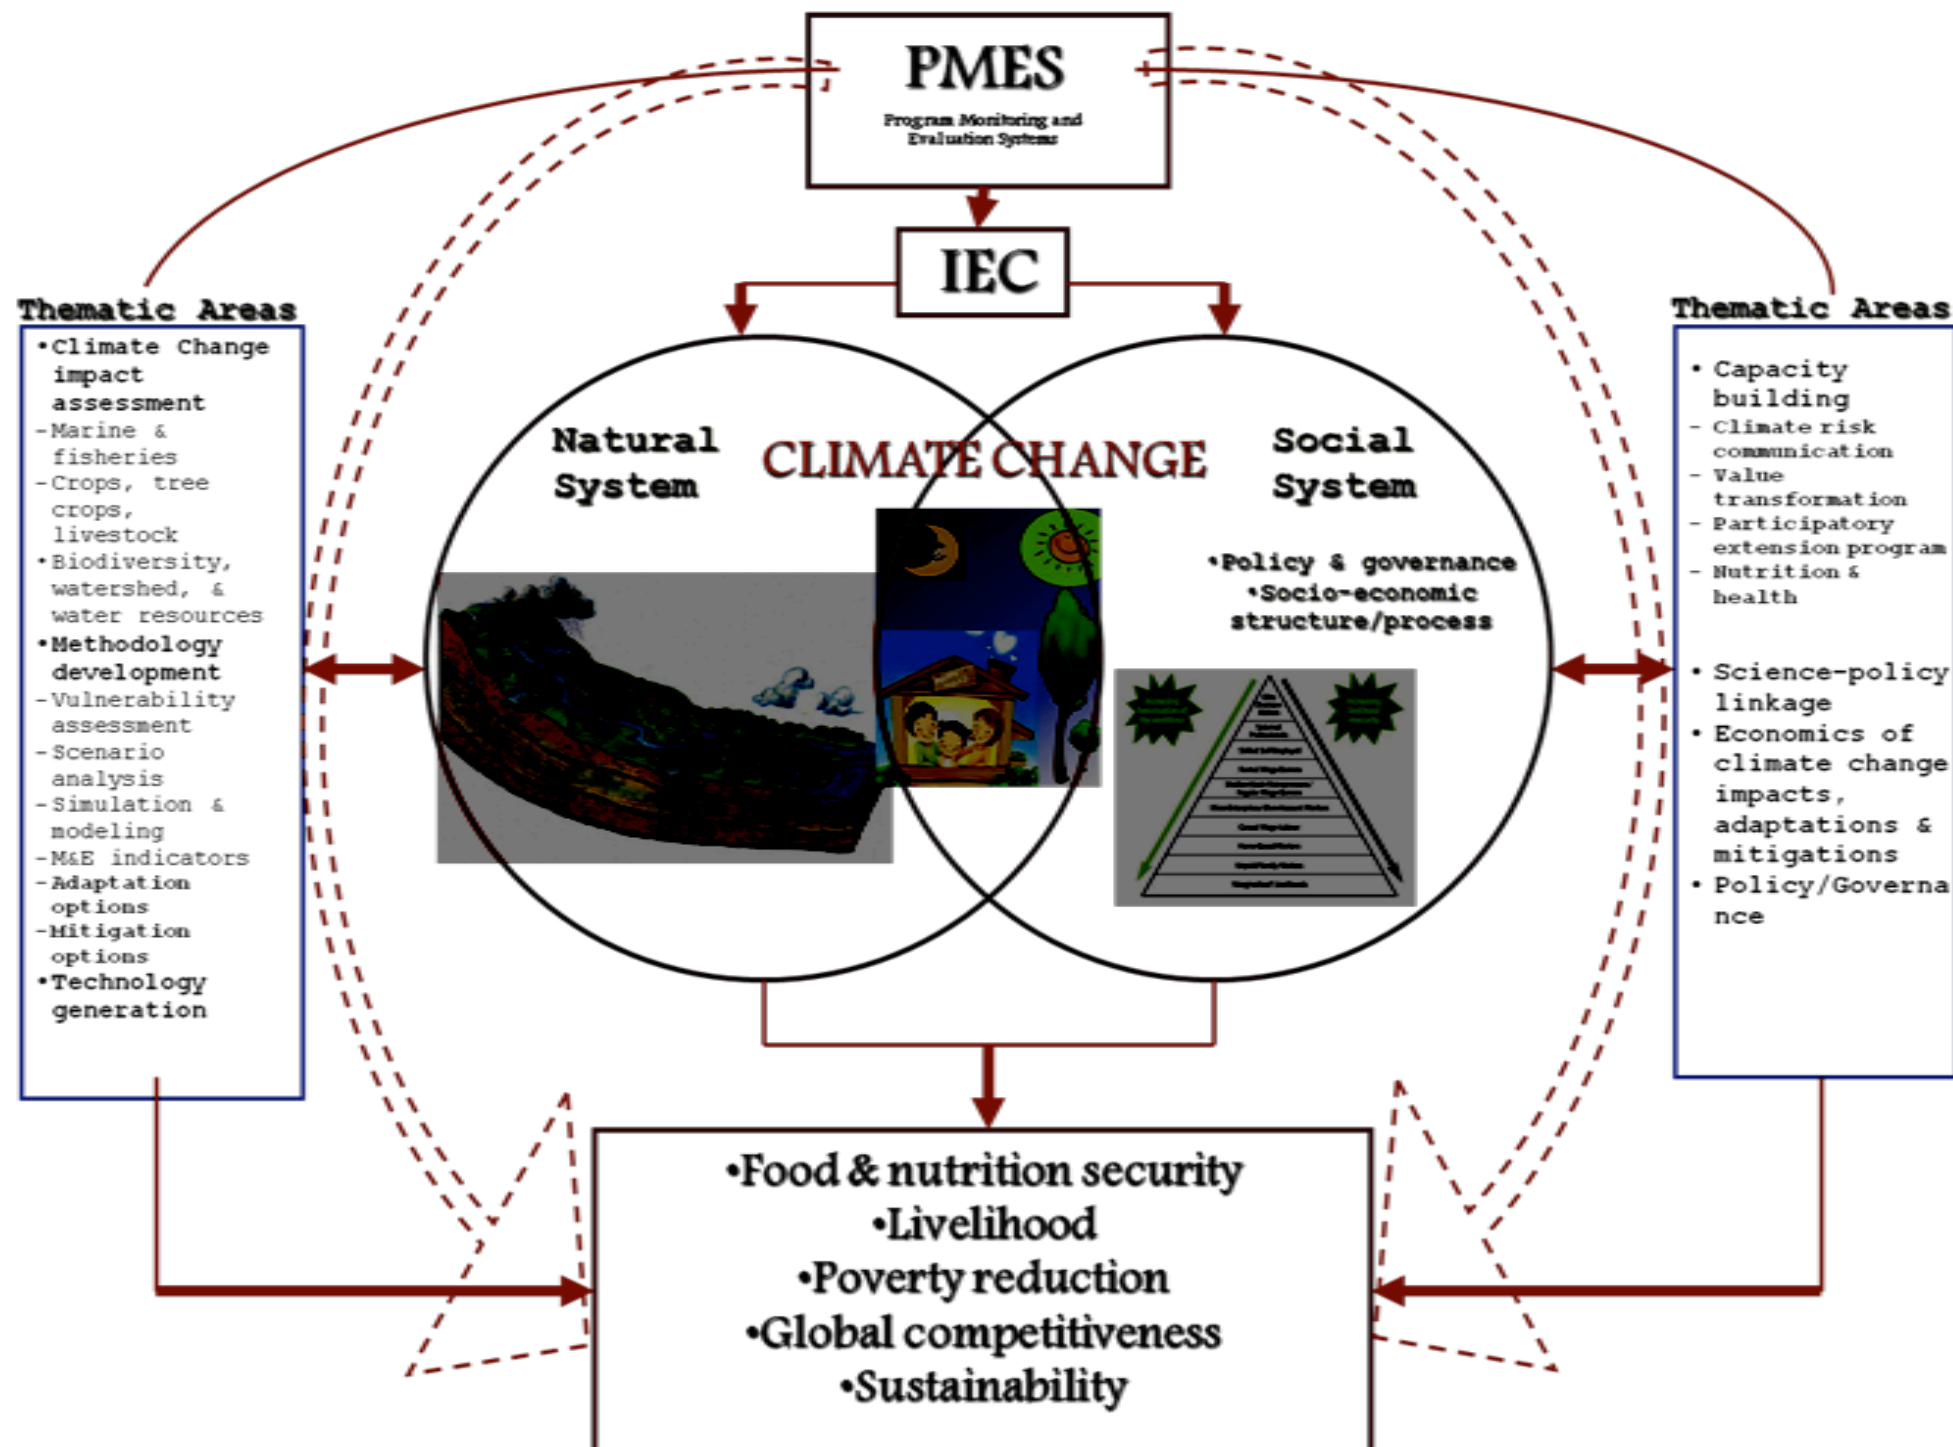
PMES

Program Monitoring and Evaluation Systems

IEC

Thematic Areas

•Climate Change impact assessment
-Marine & fisheries
-Crops, tree crops, livestock
•Biodiversity, watershed, & water resources
•Methodology development
-Vulnerability assessment
-Scenario analysis
-Simulation & modeling
-M&E indicators
-Adaptation options
-Mitigation options
•Technology generation

Natural System

CLIMATE CHANGE

Social System

•Policy & governance
•Socio-economic structure/process

Thematic Areas

• Capacity building
- Climate risk communication
- Value transformation
- Participatory extension program
- Nutrition & health

• Science-policy linkage
• Economics of climate change impacts, adaptations & mitigations
• Policy/Governance

•Food & nutrition security
•Livelihood
•Poverty reduction
•Global competitiveness
•Sustainability